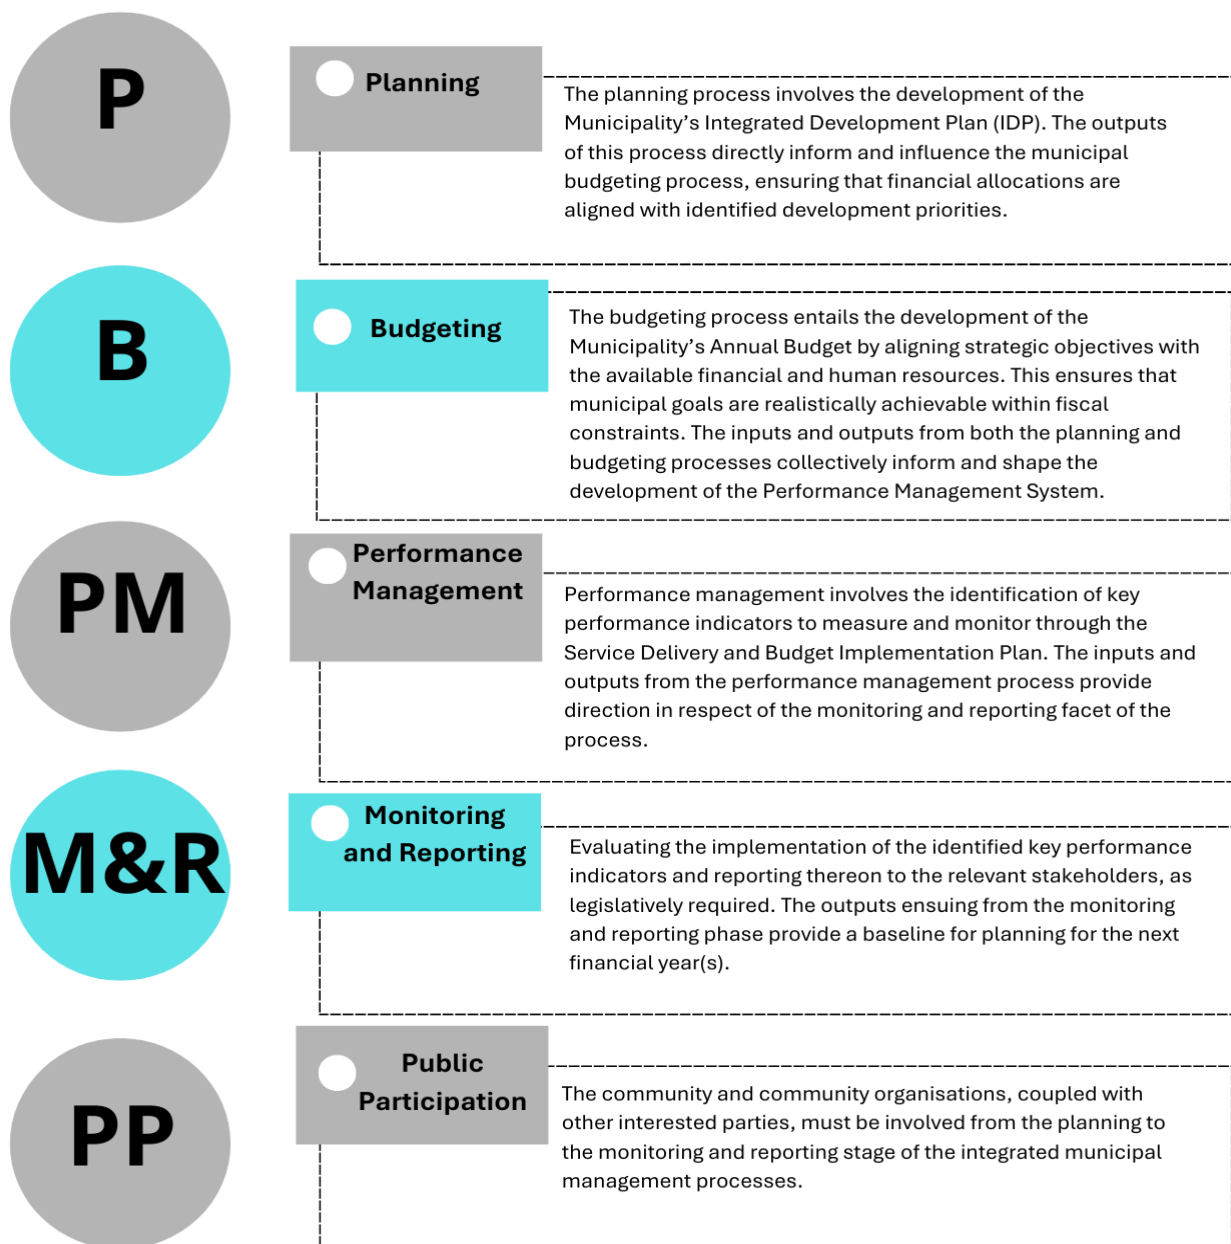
P

Planning

The planning process involves the development of the Municipality’s Integrated Development Plan (IDP). The outputs of this process directly inform and influence the municipal budgeting process, ensuring that financial allocations are aligned with identified development priorities.

B

Budgeting

The budgeting process entails the development of the Municipality’s Annual Budget by aligning strategic objectives with the available financial and human resources. This ensures that municipal goals are realistically achievable within fiscal constraints. The inputs and outputs from both the planning and budgeting processes collectively inform and shape the development of the Performance Management System.

PM

Performance Management

Performance management involves the identification of key performance indicators to measure and monitor through the Service Delivery and Budget Implementation Plan. The inputs and outputs from the performance management process provide direction in respect of the monitoring and reporting facet of the process.

M&R

Monitoring and Reporting

Evaluating the implementation of the identified key performance indicators and reporting thereon to the relevant stakeholders, as legislatively required. The outputs ensuing from the monitoring and reporting phase provide a baseline for planning for the next financial year(s).

PP

Public Participation

The community and community organisations, coupled with other interested parties, must be involved from the planning to the monitoring and reporting stage of the integrated municipal management processes.